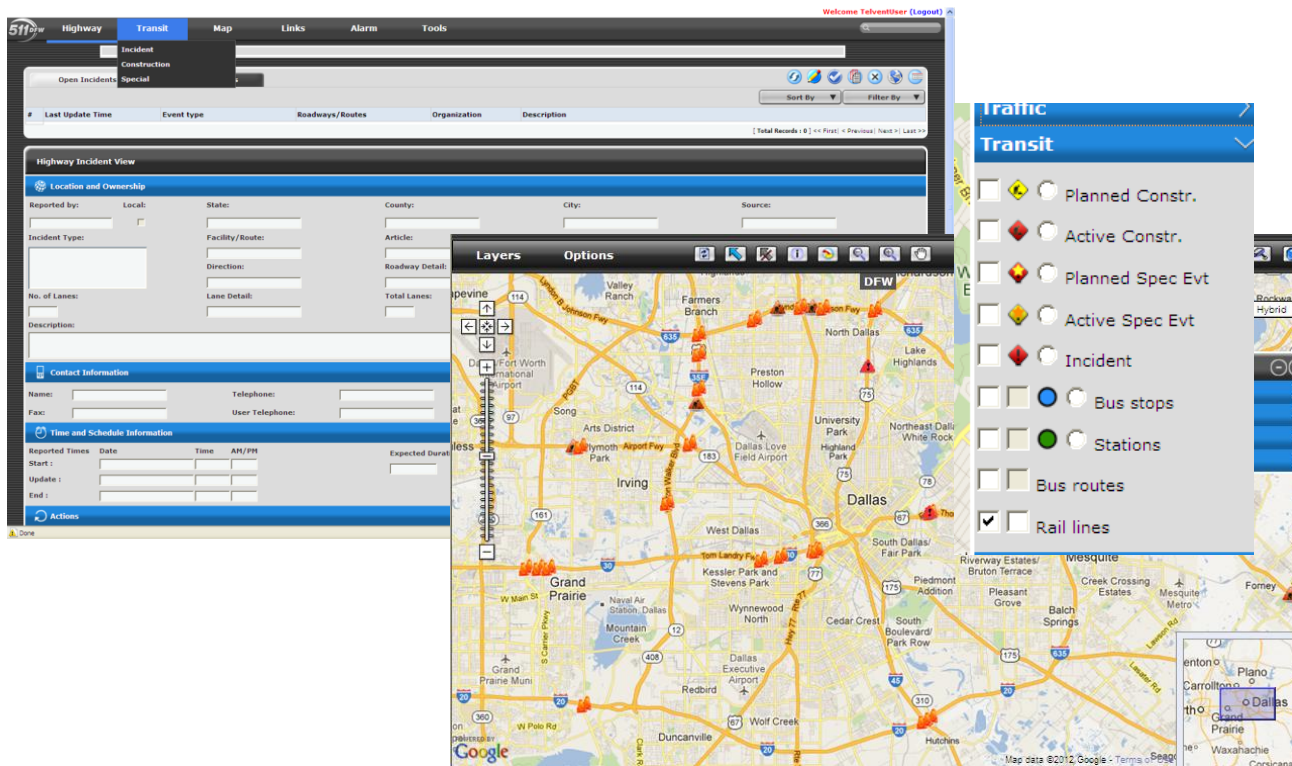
Welcome TelventUser (Logout)

511 DFW Highway Transit Map Links Alarm Tools

Incident
Construction
Special

Open Incidents

Sort By Filter By

# Last Update Time Event type Roadways/Routes Organization Description

[ Total Records : 0 ] << First | < Previous | Next > | Last >>

Highway Incident View

Location and Ownership

Reported by: Local: State: County: City: Source:

Incident Type: Facility/Route: Article:

Direction: Roadway Detail:

No. of Lanes: Lane Detail: Total Lanes:

Description:

Contact Information

Name: Telephone:

Fax: User Telephone:

Time and Schedule Information

Reported Times Date Time AM/PM Expected Durat

Start :

Update :

End :

Actions

Done

Layers Options

DFW

Traffic

Transit

Planned Constr.

Active Constr.

Planned Spec Evt

Active Spec Evt

Incident

Bus stops

Stations

Bus routes

Rail lines

Hybrid

Grapevine Valley Ranch Farmers Branch North Dallas Lake Highlands Preston Hollow Fort Worth International Airport Song Arts District Plymouth Park University Park Highland Park Northeast Dallas White Rock Dallas Love Field Airport Irving Dallas West Dallas South Dallas Fair Park Kessler Park and Stevens Park Grand Prairie Naval Air Station Dallas Mountain Creek Wynnewood North Cedar Crest South Boulevard Park Row Piedmont Addition Dallas Executive Airport Redbird Wolf Creek Duncanville Hutchins Grand Prairie Muni Riverway Estates Bruton Terrace Mesquite Creek Crossing Estates Mesquite Metro Pleasant Grove Balch Springs Forney Plano Carrollton Dallas Grand Prairie Waxahachie

Lyndon B Johnson Fwy Airport Fwy Tom Landry Fwy W Main St W Polo Rd

Google

Map data ©2012 Google - Terms of Use